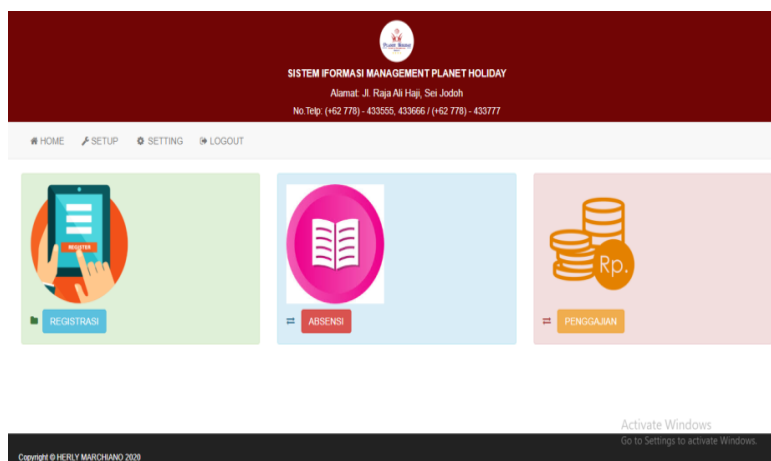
Planet Holiday

SISTEM IFORMASI MANAGEMENT PLANET HOLIDAY

Alamat: Jl. Raja Ali Haji, Sei Jodoh

No.Telp: (+62 778) - 433555, 433666 / (+62 778) - 433777

HOME SETUP SETTING LOGOUT

REGISTER

REGISTRASI

ABSENSI

Rp.

PENGGAJIAN

Activate Windows
Go to Settings to activate Windows.

Copyright © HERLY MARCHIANO 2020